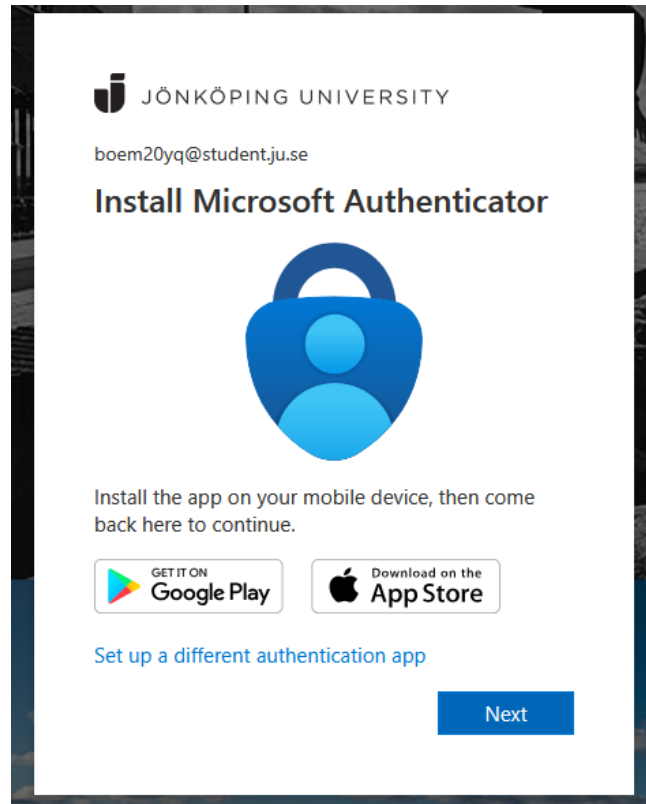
JÖNKÖPING UNIVERSITY

boem20yq@student.ju.se

Install Microsoft Authenticator

Install the app on your mobile device, then come back here to continue.

GET IT ON
Google Play

Download on the
App Store

Set up a different authentication app

Next